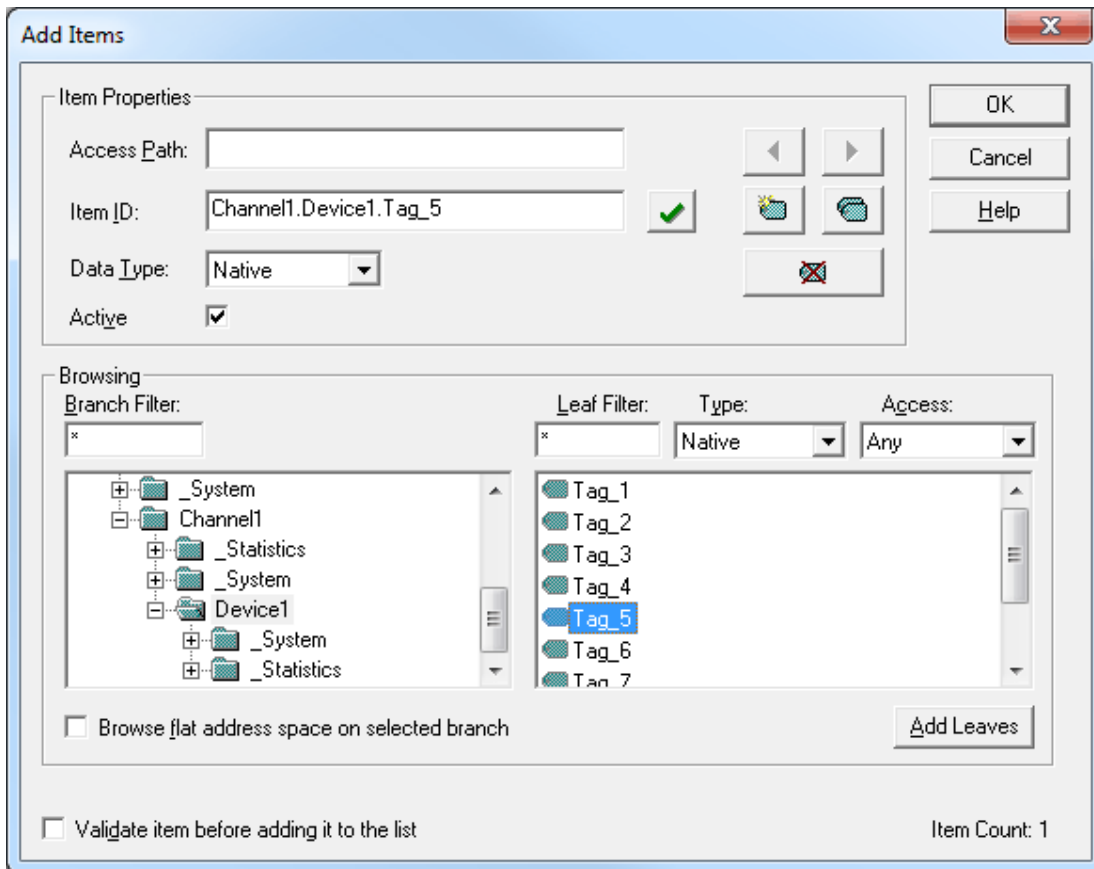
Add Items

Item Properties

Access Path:

Item ID: Channel1.Device1.Tag_5

Data Type: Native

Active ☑

OK

Cancel

Help

Browsing

Branch Filter:

*

Leaf Filter:

*

Type:

Native

Access:

Any

_System
Channel1
_Statistics
_System
Device1
_System
_Statistics

Tag_1
Tag_2
Tag_3
Tag_4
Tag_5
Tag_6
Tag_7

☐ Browse flat address space on selected branch

Add Leaves

☐ Validate item before adding it to the list

Item Count: 1